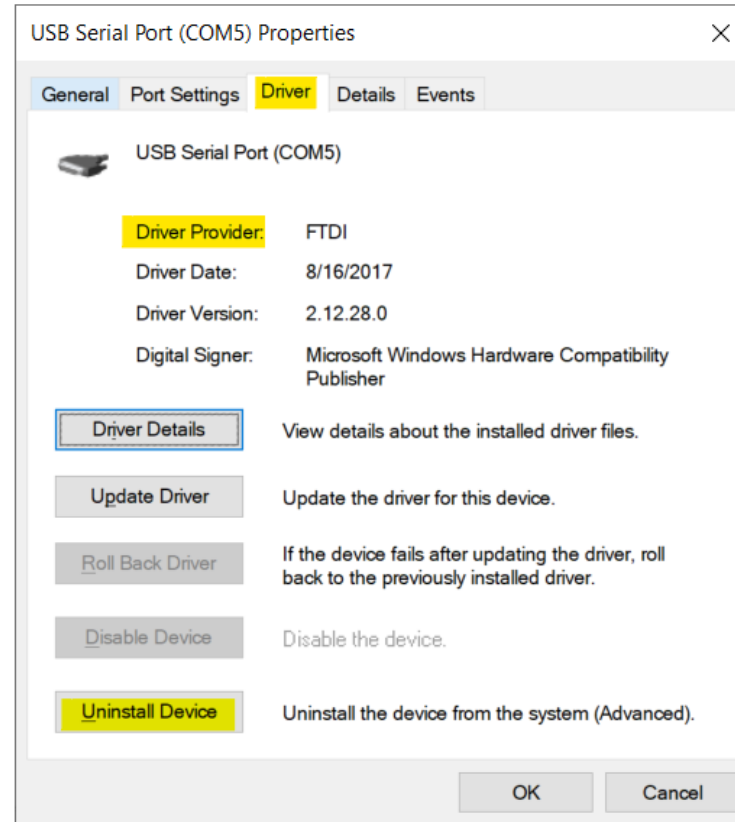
USB Serial Port (COM5) Properties

×

General
Port Settings
Driver
Details
Events

USB Serial Port (COM5)

Driver Provider: FTDI

Driver Date: 8/16/2017

Driver Version: 2.12.28.0

Digital Signer: Microsoft Windows Hardware Compatibility Publisher

Driver Details
View details about the installed driver files.

Update Driver
Update the driver for this device.

Roll Back Driver
If the device fails after updating the driver, roll back to the previously installed driver.

Disable Device
Disable the device.

Uninstall Device
Uninstall the device from the system (Advanced).

OK
Cancel